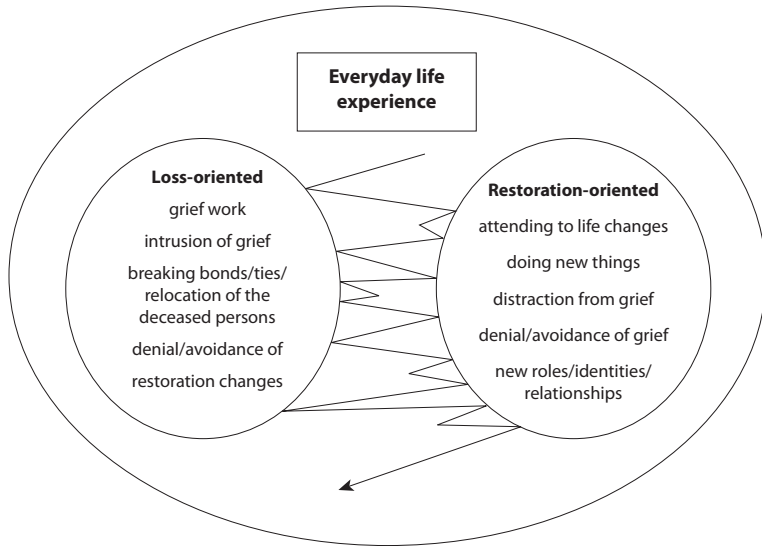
**Everyday life experience**

**Loss-oriented**

grief work

intrusion of grief

breaking bonds/ties/ relocation of the deceased persons

denial/avoidance of restoration changes

**Restoration-oriented**

attending to life changes

doing new things

distraction from grief

denial/avoidance of grief

new roles/identities/ relationships